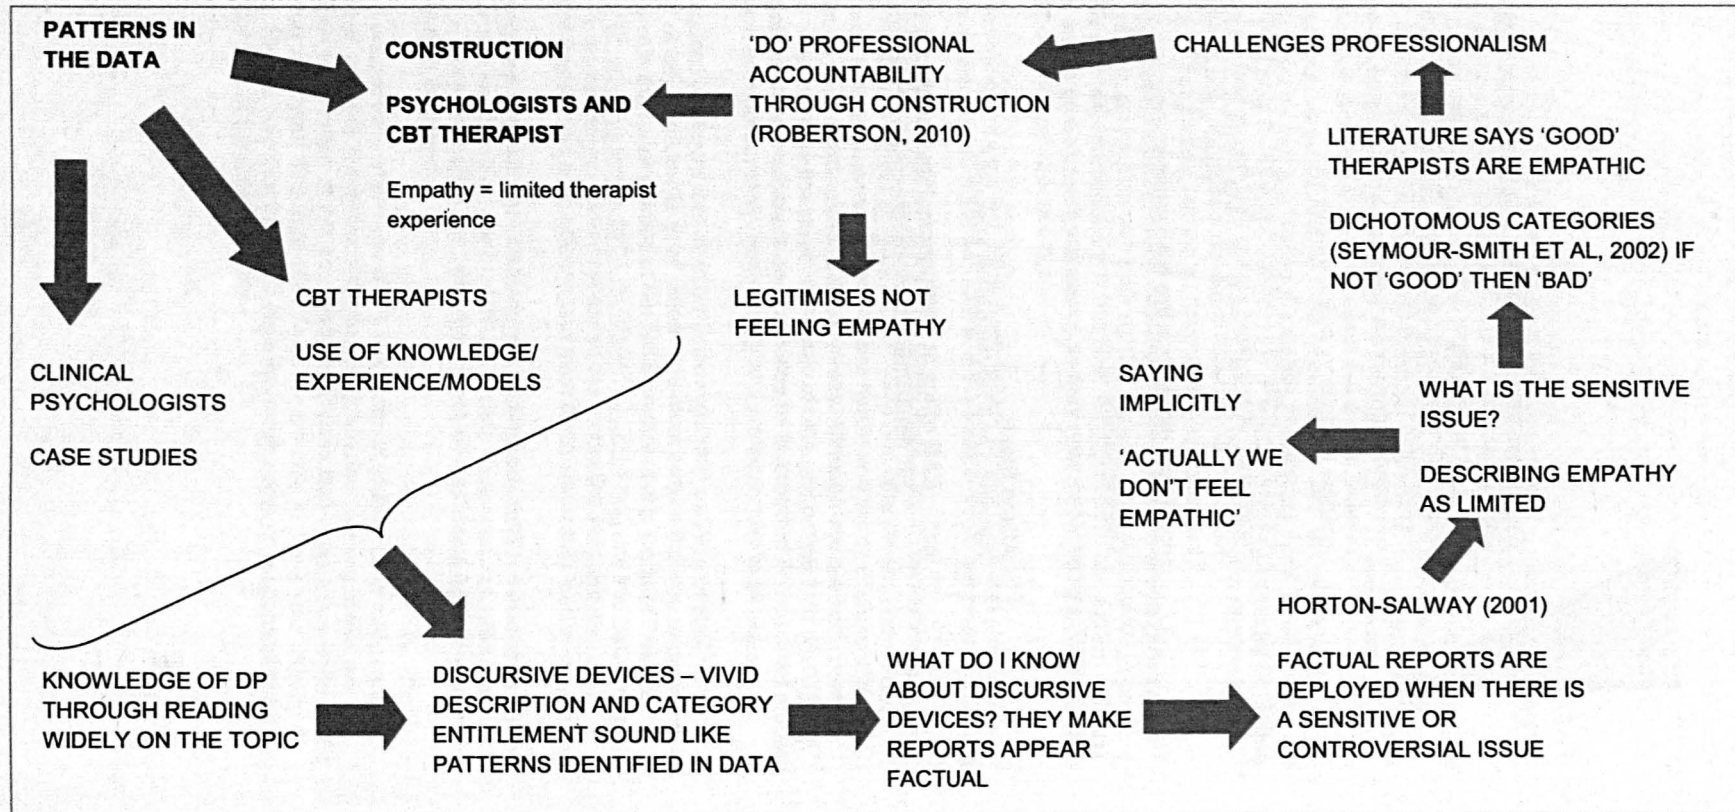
PATTERNS IN THE DATA

CONSTRUCTION

PSYCHOLOGISTS AND CBT THERAPIST

Empathy = limited therapist experience

'DO' PROFESSIONAL ACCOUNTABILITY THROUGH CONSTRUCTION (ROBERTSON, 2010)

CHALLENGES PROFESSIONALISM

LITERATURE SAYS 'GOOD' THERAPISTS ARE EMPATHIC

DICHOTOMOUS CATEGORIES (SEYMOUR-SMITH ET AL, 2002) IF NOT 'GOOD' THEN 'BAD'

CBT THERAPISTS

USE OF KNOWLEDGE/ EXPERIENCE/MODELS

LEGITIMISES NOT FEELING EMPATHY

CLINICAL PSYCHOLOGISTS

CASE STUDIES

SAYING IMPLICITLY

'ACTUALLY WE DON'T FEEL EMPATHIC'

WHAT IS THE SENSITIVE ISSUE?

DESCRIBING EMPATHY AS LIMITED

HORTON-SALWAY (2001)

KNOWLEDGE OF DP THROUGH READING WIDELY ON THE TOPIC

DISCURSIVE DEVICES – VIVID DESCRIPTION AND CATEGORY ENTITLEMENT SOUND LIKE PATTERNS IDENTIFIED IN DATA

WHAT DO I KNOW ABOUT DISCURSIVE DEVICES? THEY MAKE REPORTS APPEAR FACTUAL

FACTUAL REPORTS ARE DEPLOYED WHEN THERE IS A SENSITIVE OR CONTROVERSIAL ISSUE